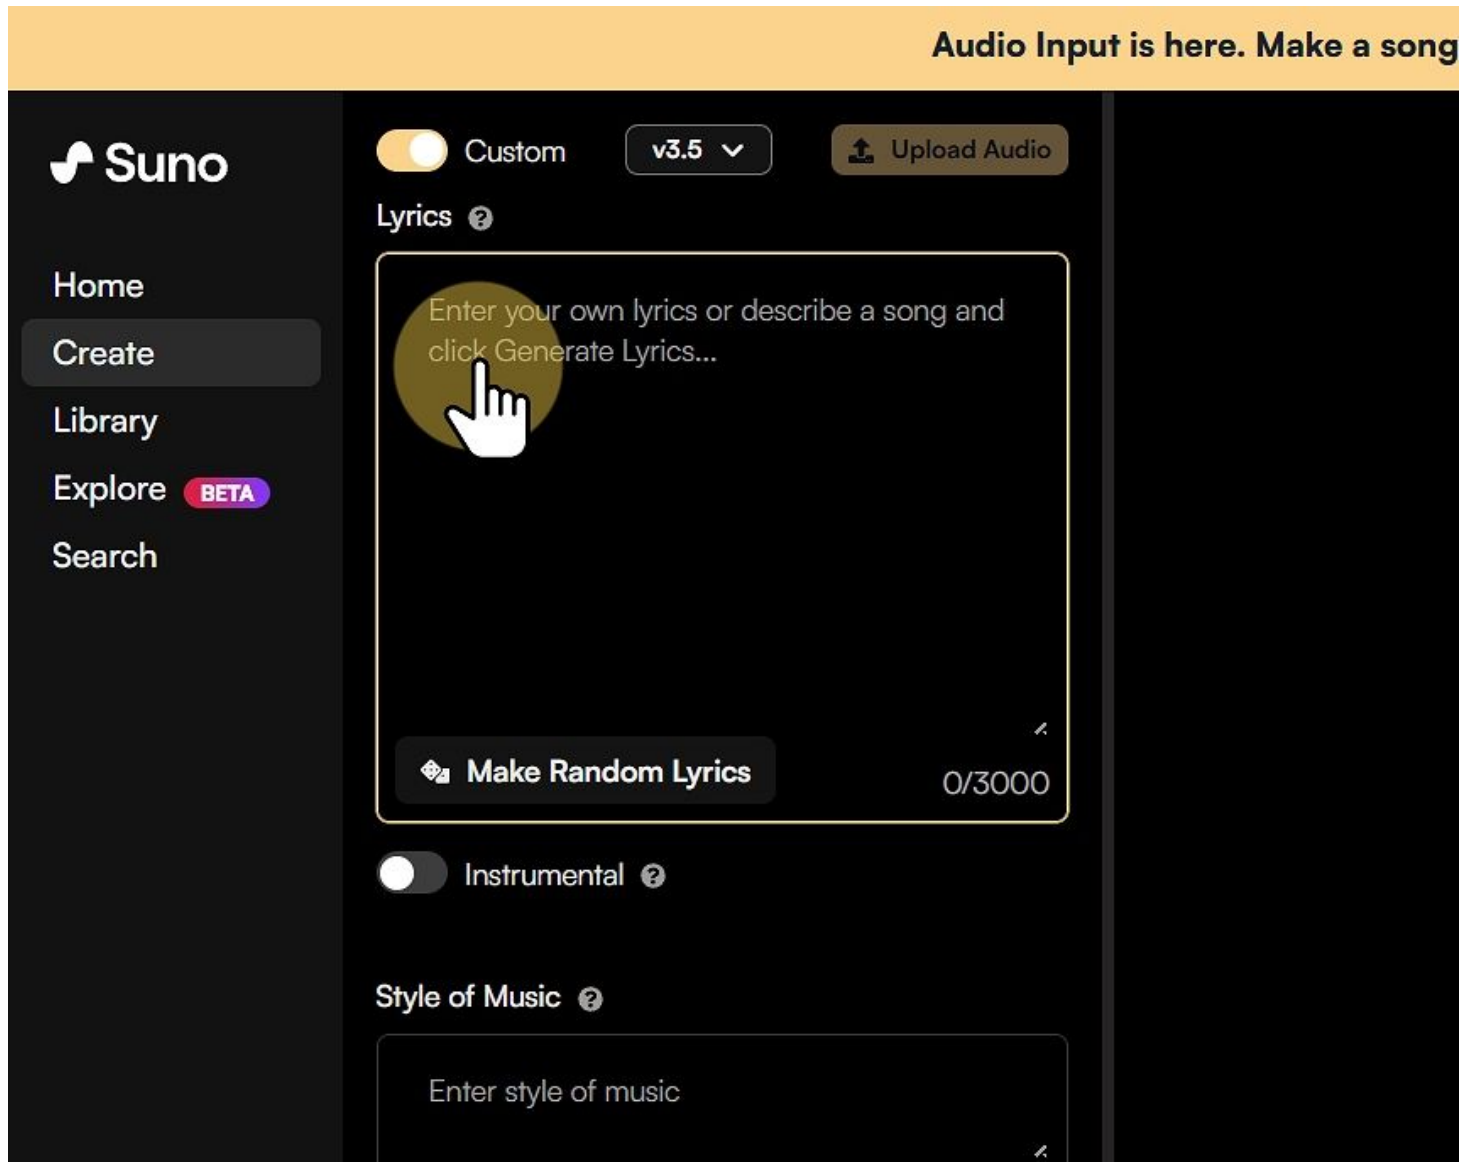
Audio Input is here. Make a song

Suno

Home

Create

Library

Explore BETA

Search

Custom

v3.5

Upload Audio

Lyrics

Enter your own lyrics or describe a song and click Generate Lyrics...

Make Random Lyrics

0/3000

Instrumental

Style of Music

Enter style of music